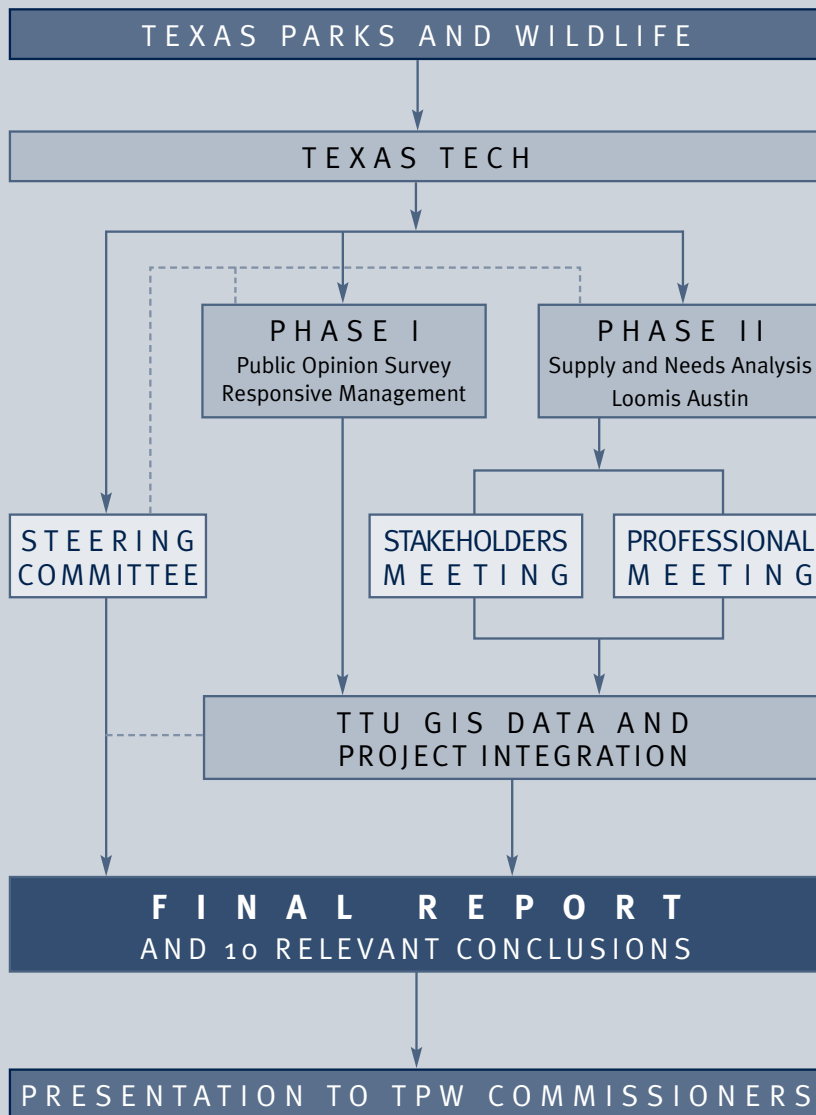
TEXAS PARKS AND WILDLIFE

TEXAS TECH

PHASE I
Public Opinion Survey
Responsive Management

PHASE II
Supply and Needs Analysis
Loomis Austin

STEERING COMMITTEE

STAKEHOLDERS MEETING

PROFESSIONAL MEETING

TTU GIS DATA AND PROJECT INTEGRATION

FINAL REPORT
AND 10 RELEVANT CONCLUSIONS

PRESENTATION TO TPW COMMISSIONERS